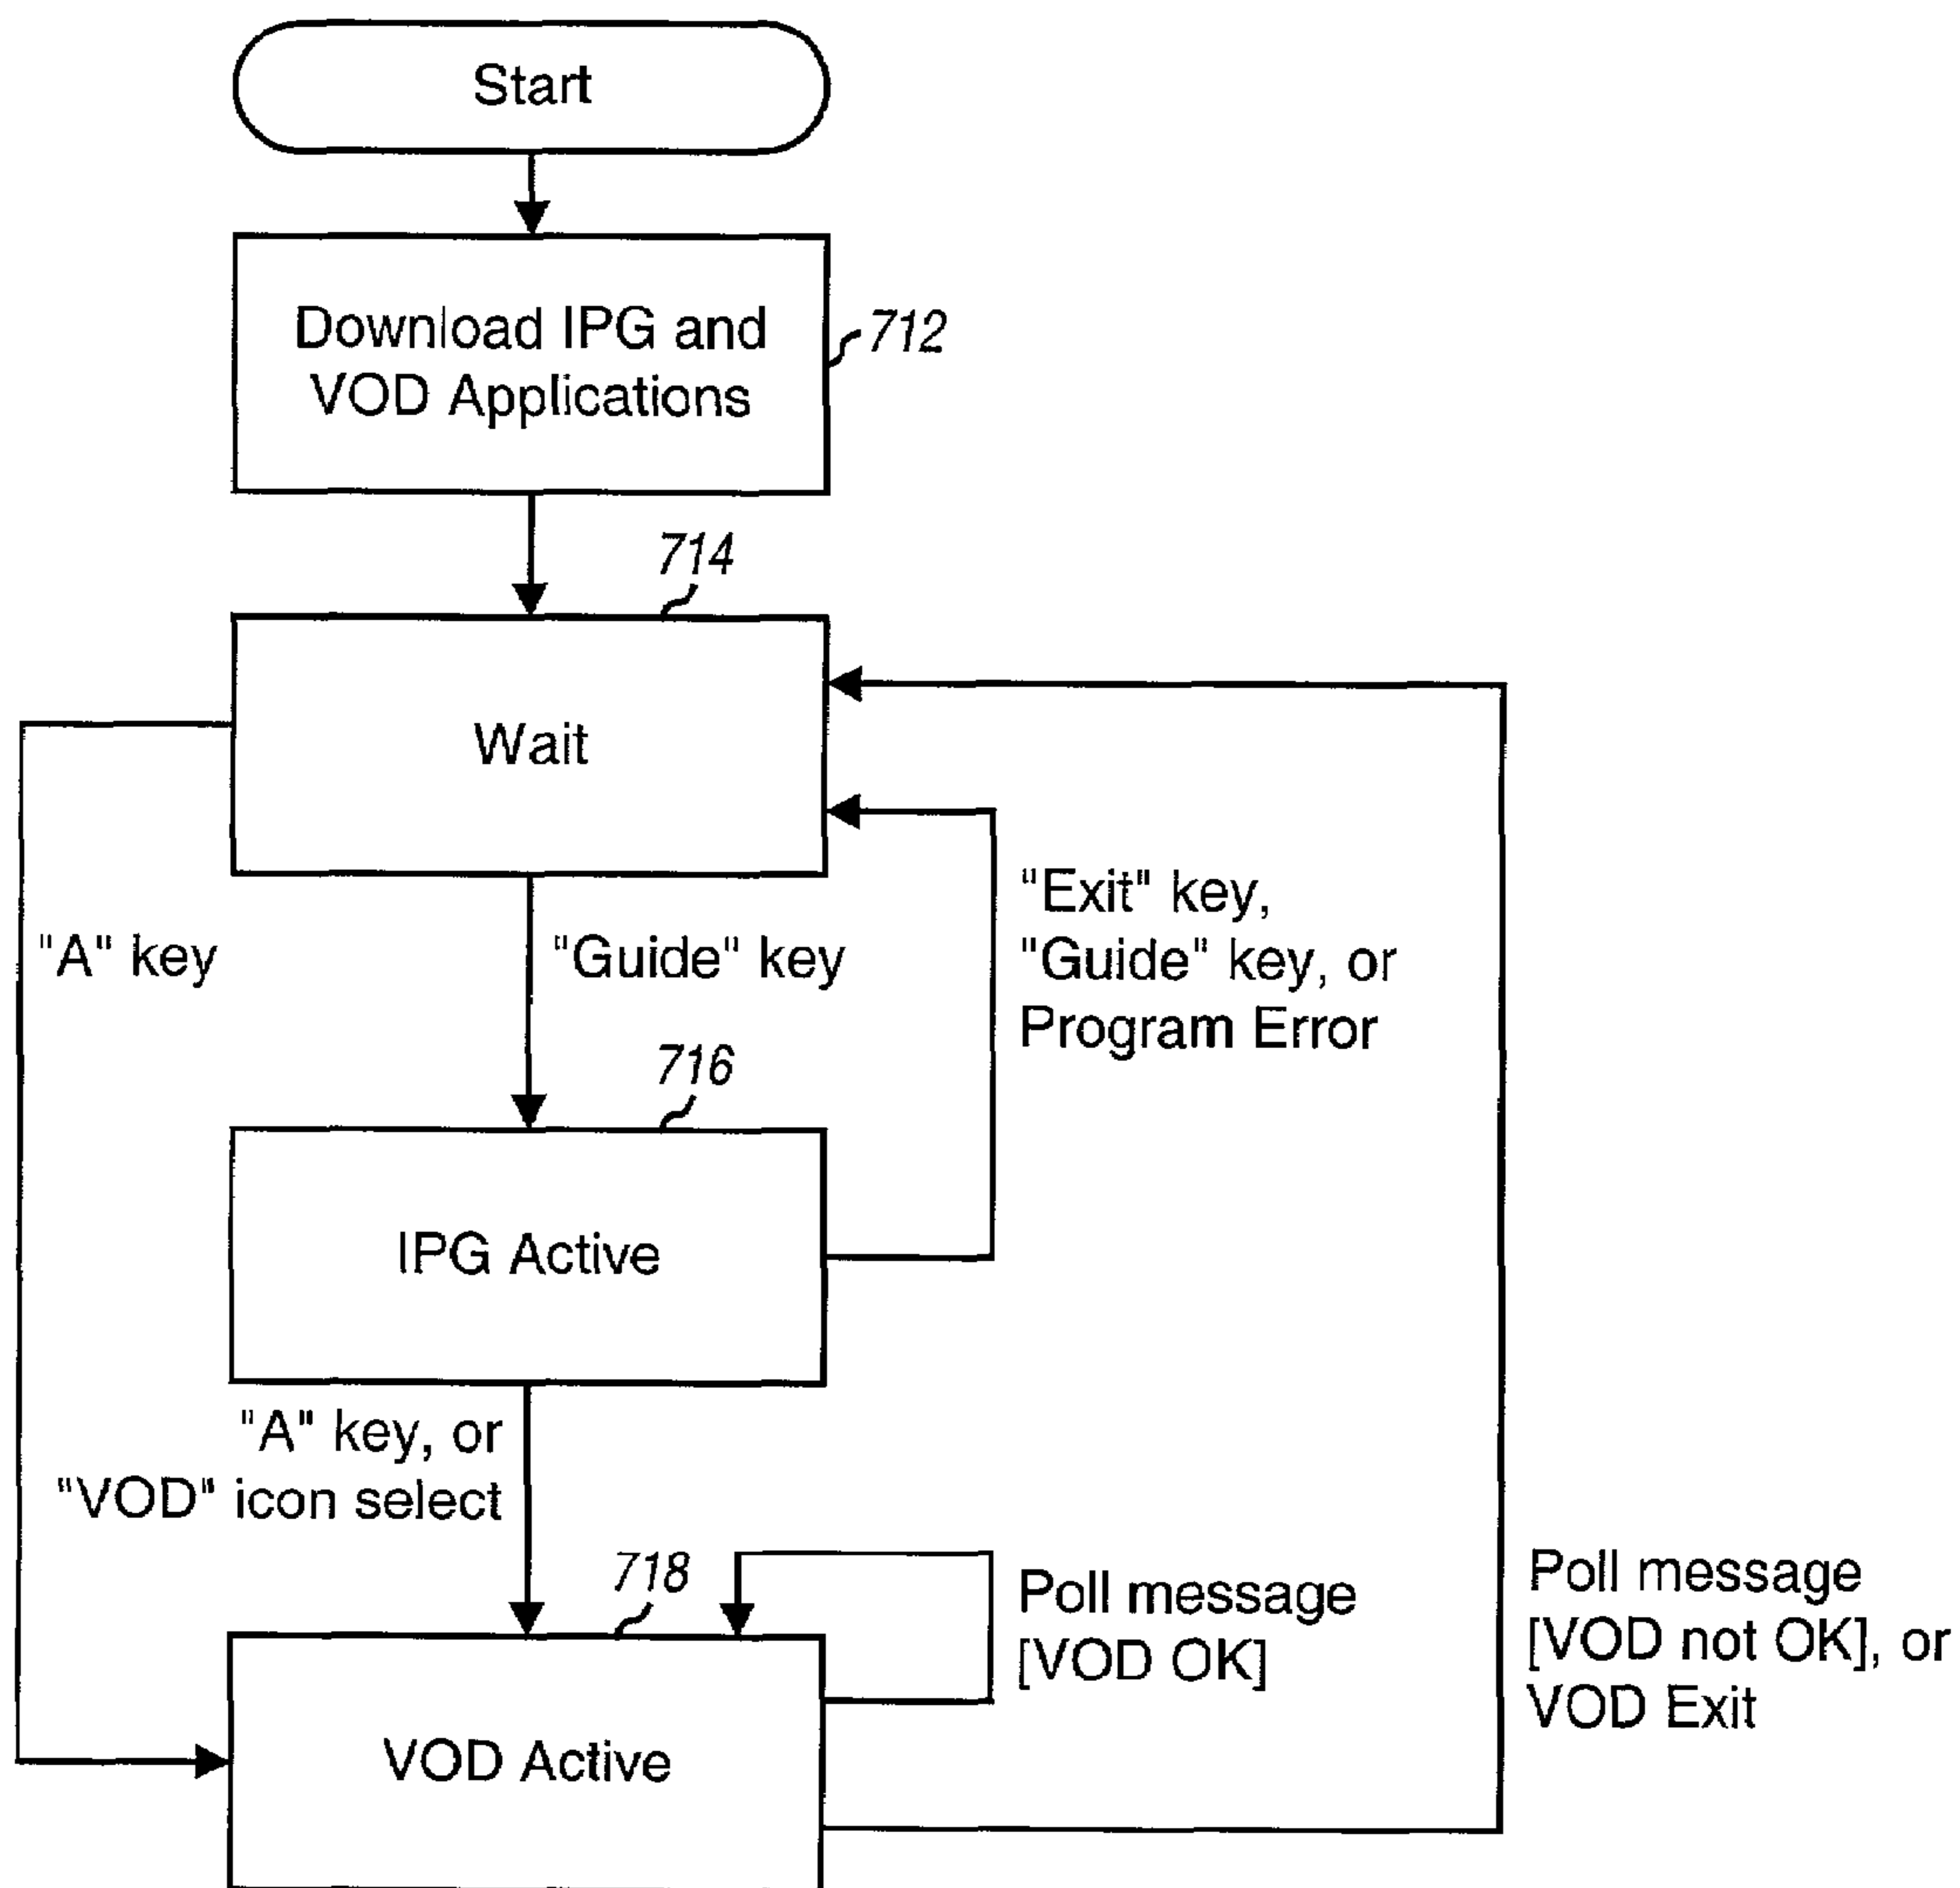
Start

Download IPG and VOD Applications

712

714

Wait

"A" key

"Guide" key

"Exit" key, "Guide" key, or Program Error

716

IPG Active

"A" key, or "VOD" icon select

718

Poll message [VOD OK]

Poll message [VOD not OK], or VOD Exit

VOD Active